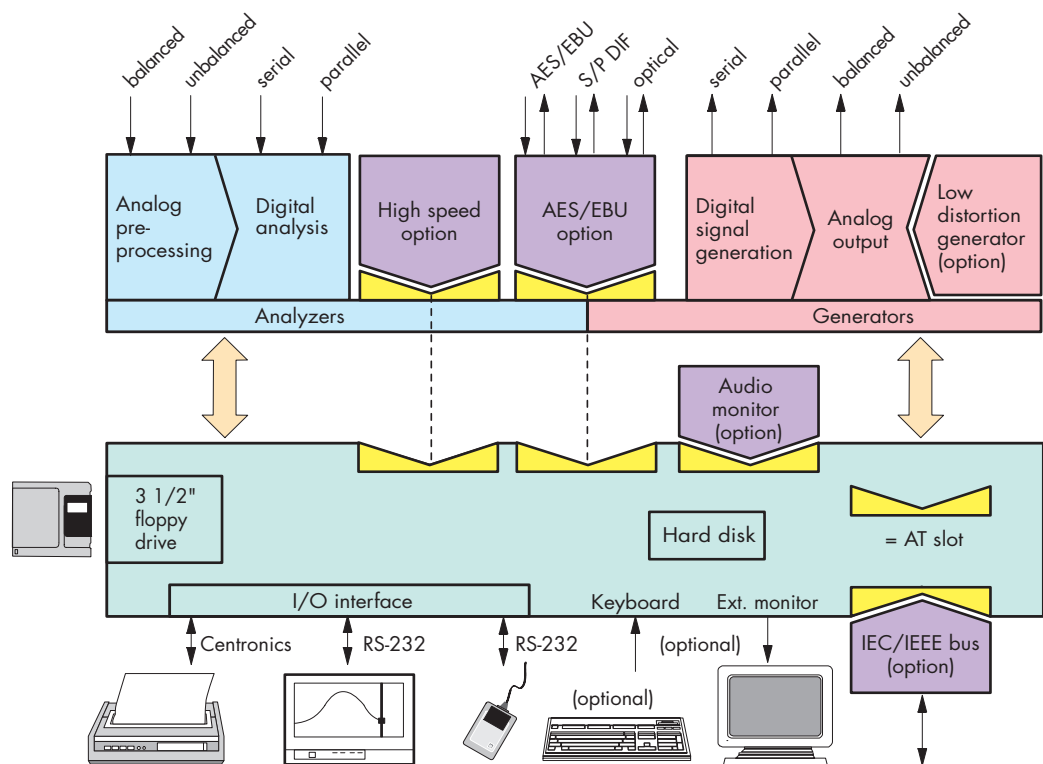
balanced
unbalanced
serial
parallel
AES/EBU
S/P DIF
optical
serial
parallel
balanced
unbalanced

Analog pre-processing
Digital analysis
High speed option
AES/EBU option
Digital signal generation
Analog output
Low distortion generator (option)

Analyzers
Generators

Audio monitor (option)

3 1/2" floppy drive
Hard disk
= AT slot
I/O interface
Keyboard
Ext. monitor
IEC/IEEE bus (option)

Centronics
RS-232
RS-232
(optional)
(optional)